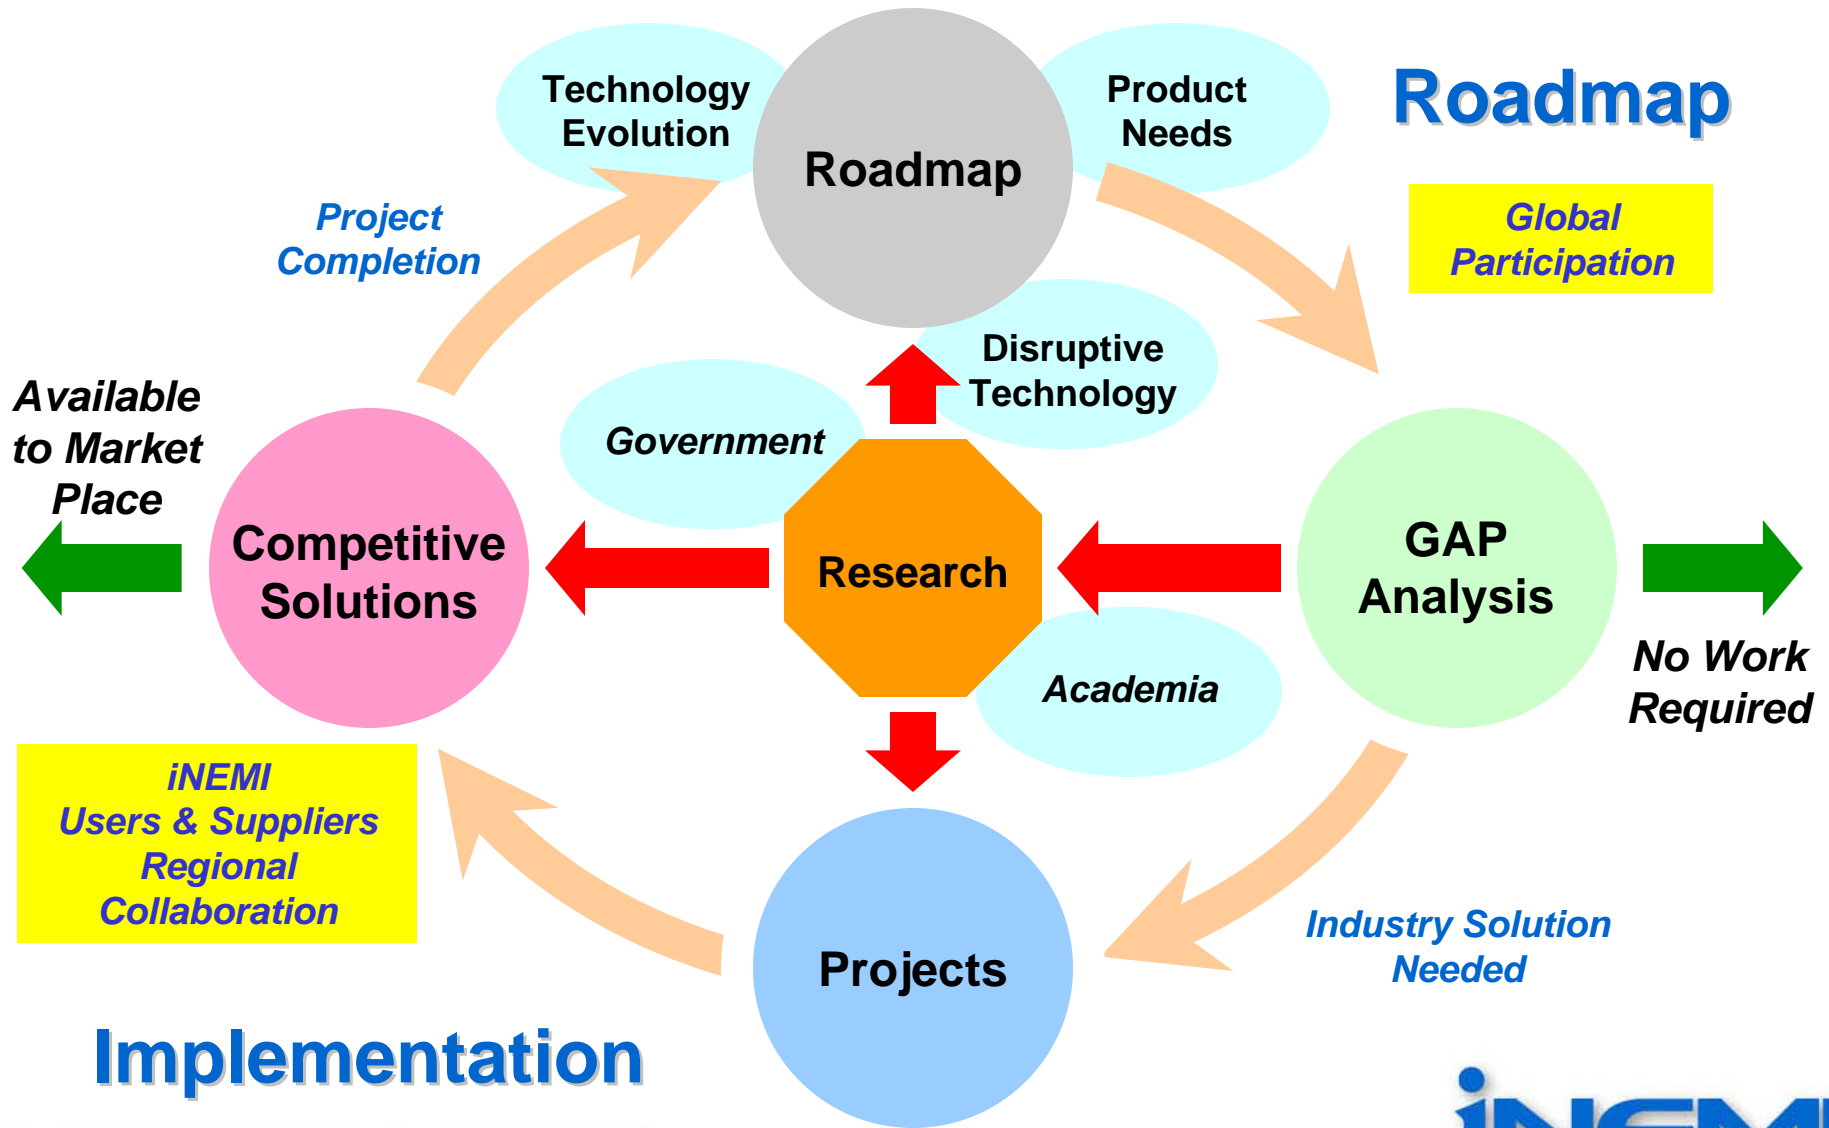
Roadmap

Technology Evolution

Roadmap

Product Needs

Global Participation

Project Completion

Disruptive Technology

Government

Available to Market Place

Competitive Solutions

Research

GAP Analysis

No Work Required

Academia

iNEMI Users & Suppliers Regional Collaboration

Projects

Industry Solution Needed

Implementation

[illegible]